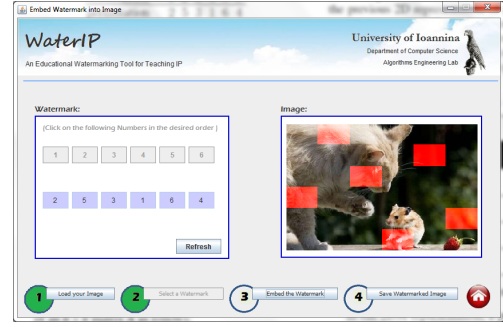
Embed Watermark into Image

WaterIP
An Educational Watermarking Tool for Teaching IP

University of Ioannina
Department of Computer Science
Algorithms Engineering Lab

Watermark:
[Click on the following Numbers in the desired order]

| 1 | 2 | 3 | 4 | 5 | 6 |
|---|---|---|---|---|---|
| 2 | 5 | 3 | 1 | 6 | 4 |

Refresh

Image:

1 Load your Image
2 Select a Watermark
3 Embed the Watermark
4 Save Watermarked Image